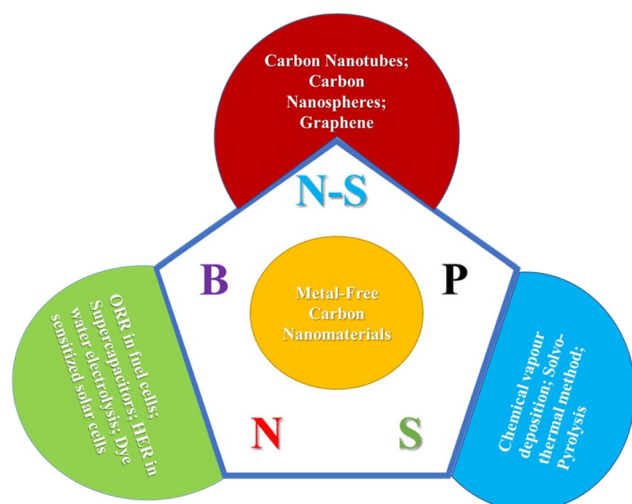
Carbon Nanotubes; Carbon Nanospheres; Graphene

N-S

B

P

Metal-Free Carbon Nanomaterials

N

S

ORR in fuel cells; Supercapacitors; HER in water electrolysis; Dye sensitized solar cells

Chemical vapour deposition; Solvo-thermal method; Pyrolysis